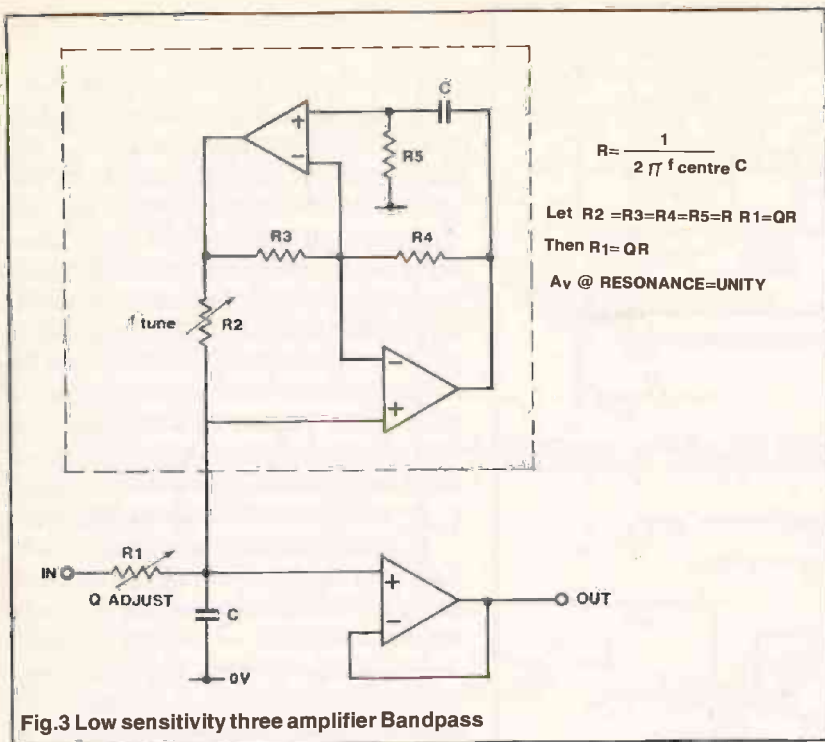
C

+

−

R5

$R = \frac{1}{2 \pi f_{centre} C}$

Let R2 =R3=R4=R5=R R1=QR

Then R1= QR

Av @ RESONANCE=UNITY

R3

R4

f tune

R2

−

+

IN

R1

Q ADJUST

+

−

OUT

C

0V

Fig.3 Low sensitivity three amplifier Bandpass